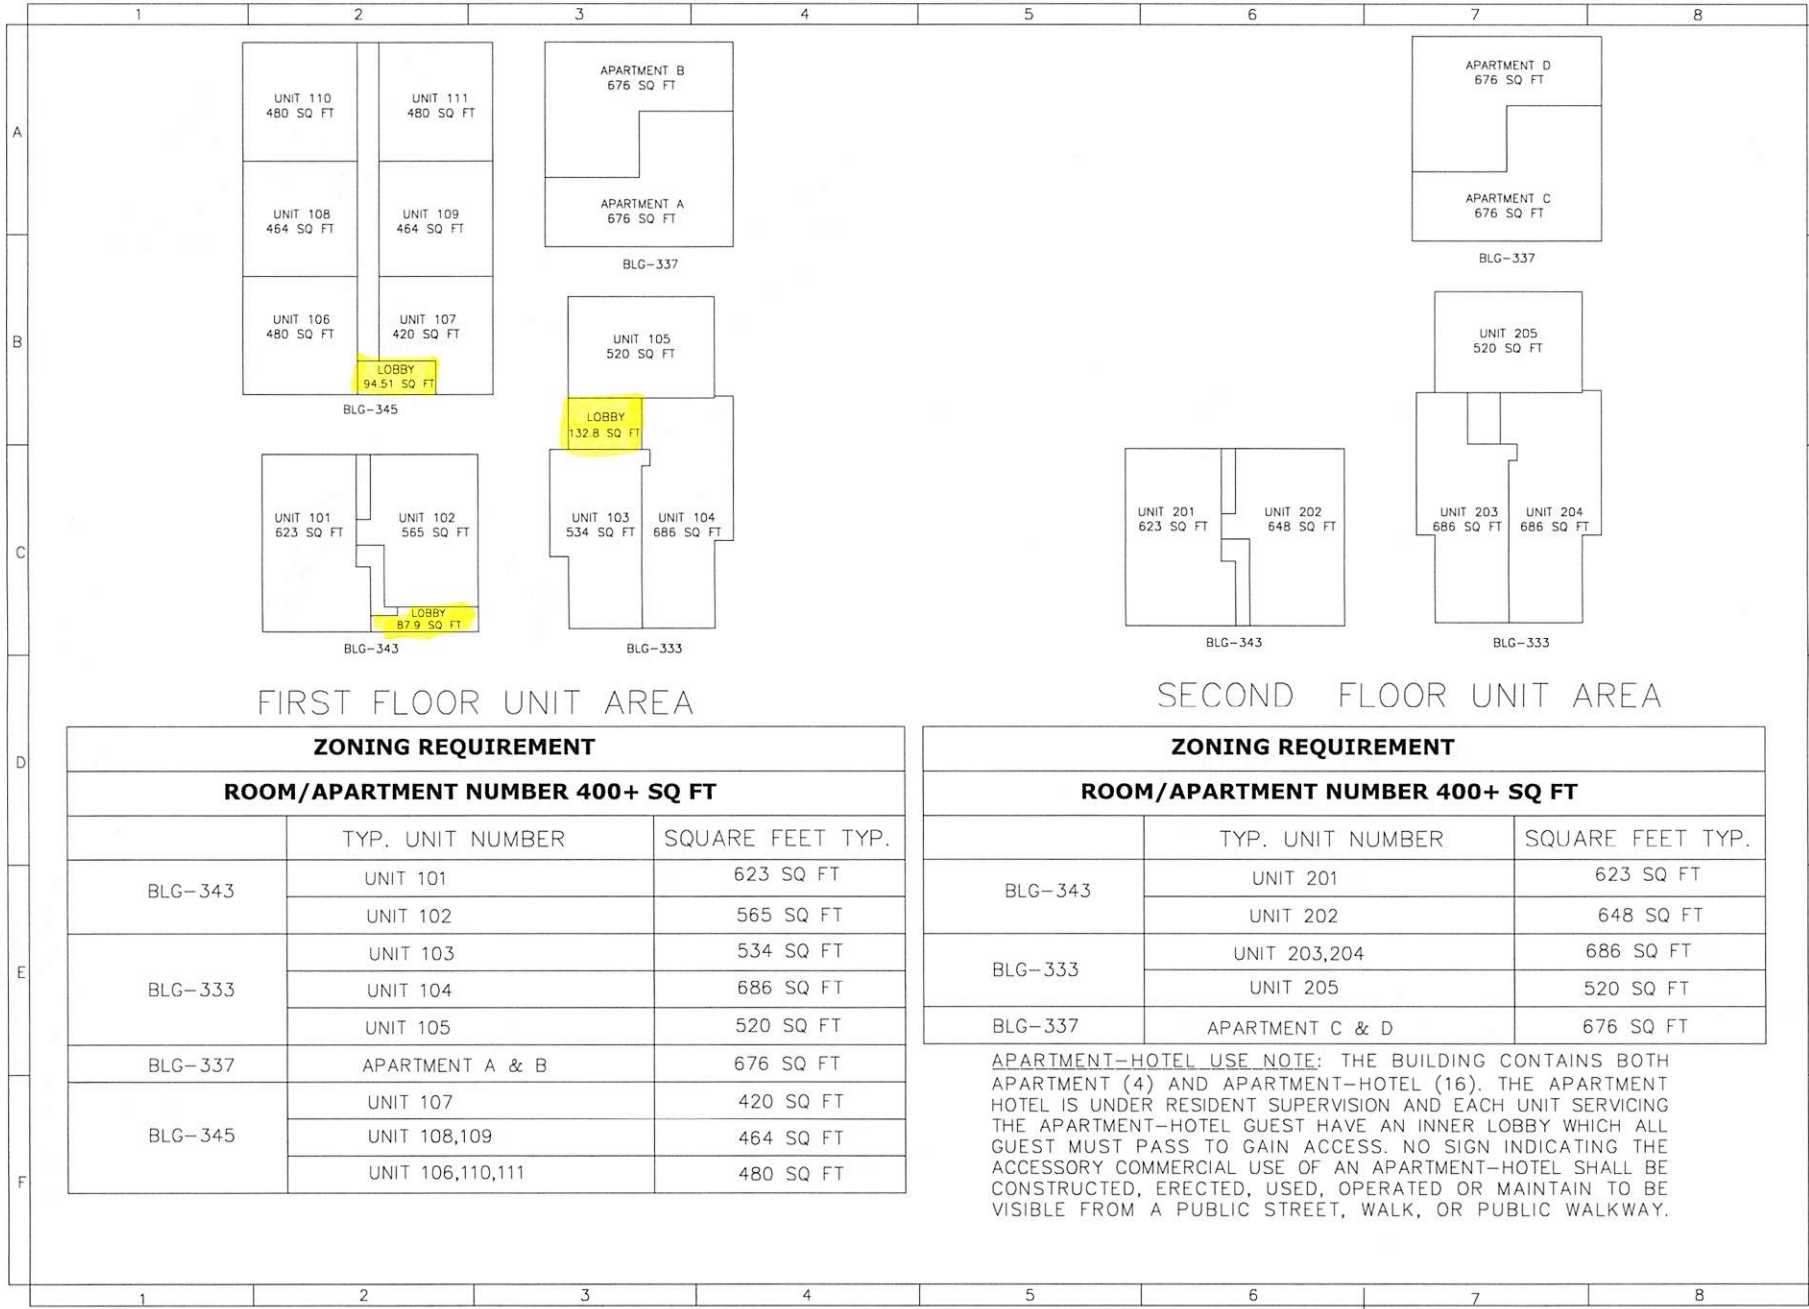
1 2 3 4 5 6 7 8

A

UNIT 110
480 SQ FT

UNIT 111
480 SQ FT

UNIT 108
464 SQ FT

UNIT 109
464 SQ FT

B

UNIT 106
480 SQ FT

UNIT 107
420 SQ FT

LOBBY
94.51 SQ FT

BLG-345

APARTMENT B
676 SQ FT

APARTMENT A
676 SQ FT

BLG-337

UNIT 105
520 SQ FT

LOBBY
132.8 SQ FT

C

UNIT 101
623 SQ FT

UNIT 102
565 SQ FT

LOBBY
87.9 SQ FT

BLG-343

UNIT 103
534 SQ FT

UNIT 104
686 SQ FT

BLG-333

APARTMENT D
676 SQ FT

APARTMENT C
676 SQ FT

BLG-337

UNIT 205
520 SQ FT

UNIT 201
623 SQ FT

UNIT 202
648 SQ FT

BLG-343

UNIT 203
686 SQ FT

UNIT 204
686 SQ FT

BLG-333

FIRST FLOOR UNIT AREA

SECOND FLOOR UNIT AREA

D

| ZONING REQUIREMENT | | |
|---|---|---|
| ROOM/APARTMENT NUMBER 400+ SQ FT | | |
| | TYP. UNIT NUMBER | SQUARE FEET TYP. |
| BLG-343 | UNIT 101 | 623 SQ FT |
| | UNIT 102 | 565 SQ FT |
| BLG-333 | UNIT 103 | 534 SQ FT |
| | UNIT 104 | 686 SQ FT |
| | UNIT 105 | 520 SQ FT |
| BLG-337 | APARTMENT A & B | 676 SQ FT |
| BLG-345 | UNIT 107 | 420 SQ FT |
| | UNIT 108,109 | 464 SQ FT |
| | UNIT 106,110,111 | 480 SQ FT |

E

| ZONING REQUIREMENT | | |
|---|---|---|
| ROOM/APARTMENT NUMBER 400+ SQ FT | | |
| | TYP. UNIT NUMBER | SQUARE FEET TYP. |
| BLG-343 | UNIT 201 | 623 SQ FT |
| | UNIT 202 | 648 SQ FT |
| BLG-333 | UNIT 203,204 | 686 SQ FT |
| | UNIT 205 | 520 SQ FT |
| BLG-337 | APARTMENT C & D | 676 SQ FT |

APARTMENT-HOTEL USE NOTE: THE BUILDING CONTAINS BOTH APARTMENT (4) AND APARTMENT-HOTEL (16). THE APARTMENT HOTEL IS UNDER RESIDENT SUPERVISION AND EACH UNIT SERVICING THE APARTMENT-HOTEL GUEST HAVE AN INNER LOBBY WHICH ALL GUEST MUST PASS TO GAIN ACCESS. NO SIGN INDICATING THE ACCESSORY COMMERCIAL USE OF AN APARTMENT-HOTEL SHALL BE CONSTRUCTED, ERECTED, USED, OPERATED OR MAINTAIN TO BE VISIBLE FROM A PUBLIC STREET, WALK, OR PUBLIC WALKWAY.

F

1 2 3 4 5 6 7 8